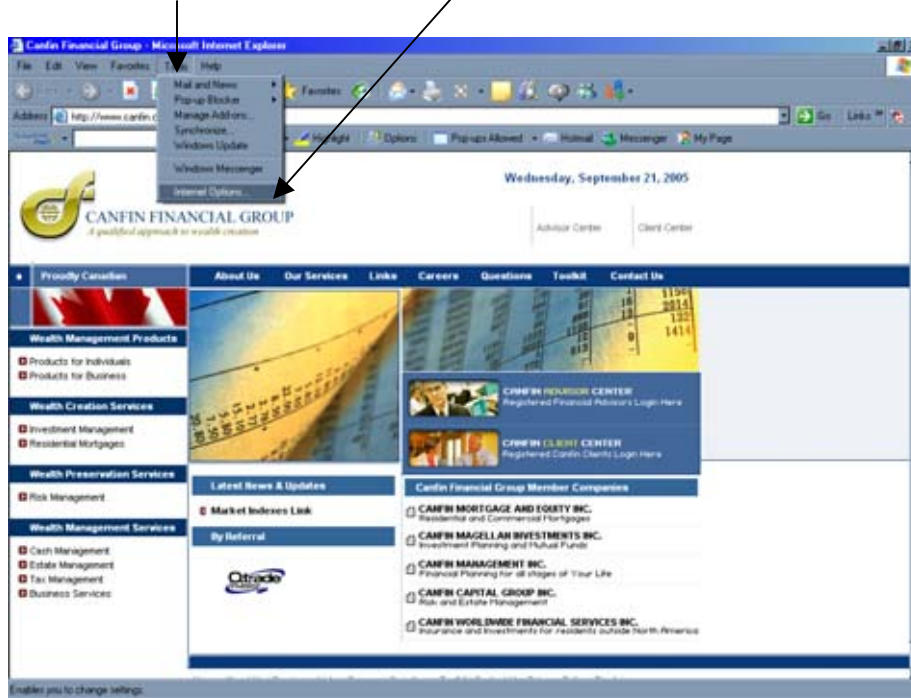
Canfin Financial Group - Microsoft Internet Explorer

File Edit View Favorites Tools Help

Mail and News
Pop-up Blocker
Manage Add-ons...
Synchronize...
Windows Update
Windows Messenger
Internet Options...

Favorites

Address http://www.canfin.c

Go Links

Highlight Options Pop-ups Allowed Hotmail Messenger My Page

Wednesday, September 21, 2005

CANFIN FINANCIAL GROUP
A qualified approach to wealth creation

Advisor Center Client Center

Proudly Canadian

About Us Our Services Links Careers Questions Toolkit Contact Us

Wealth Management Products
Products for Individuals
Products for Business

Wealth Creation Services
Investment Management
Residential Mortgages

Wealth Preservation Services
Risk Management

Wealth Management Services
Cash Management
Estate Management
Tax Management
Business Services

CANFIN ADVISOR CENTER
Registered Financial Advisors Login Here

CANFIN CLIENT CENTER
Registered Canfin Clients Login Here

Latest News & Updates
Market Indexes Link

By Referral

Qtrade

Canfin Financial Group Member Companies

CANFIN MORTGAGE AND EQUITY INC.
Residential and Commercial Mortgages

CANFIN MAGELLAN INVESTMENTS INC.
Investment Planning and Mutual Funds

CANFIN MANAGEMENT INC.
Financial Planning for all stages of Your Life

CANFIN CAPITAL GROUP INC.
Risk and Estate Management

CANFIN WORLDWIDE FINANCIAL SERVICES INC.
Insurance and Investments for residents outside North America

Enables you to change settings.